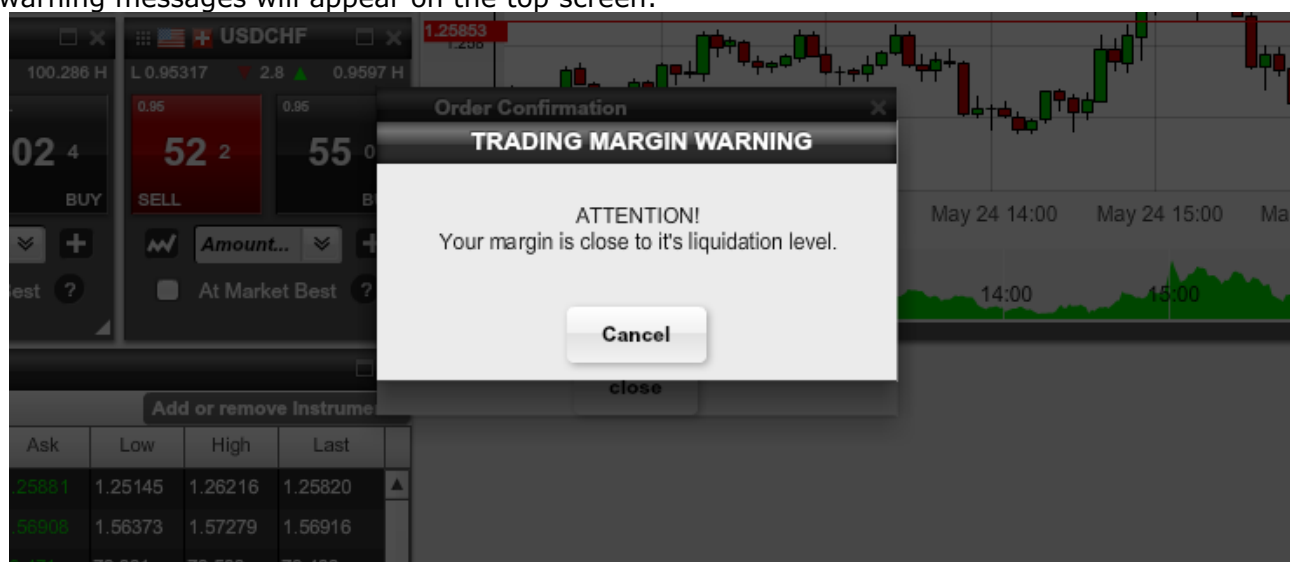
warning messages will appear on the top screen.

100.286 H

USDCHF

L 0.95317 2.8 0.9597 H

02 4

BUY

0.95

52 2

SELL

0.95

55 0

Amount...

est ?

At Market Best ?

1.25853

1.258

Order Confirmation

TRADING MARGIN WARNING

ATTENTION!
Your margin is close to it's liquidation level.

Cancel

close

May 24 14:00

May 24 15:00

Ma

14:00

15:00

Add or remove Instrume

| Ask | Low | High | Last |
|---|---|---|---|
| 25881 | 1.25145 | 1.26216 | 1.25820 |
| 56908 | 1.56373 | 1.57279 | 1.56916 |